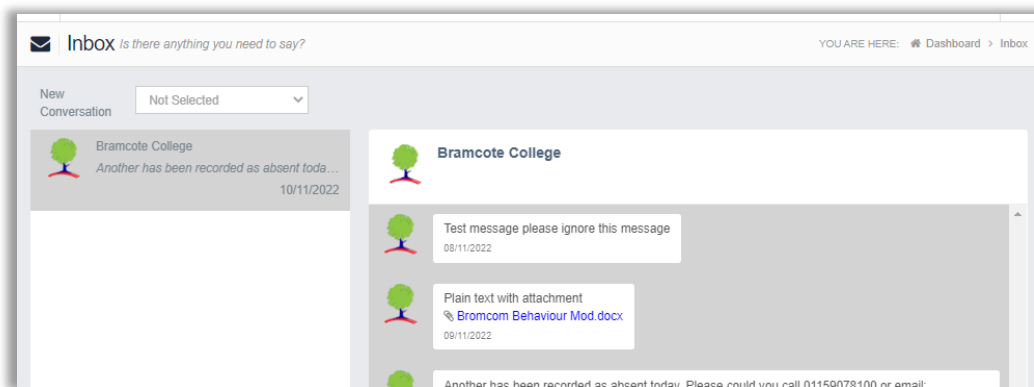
Inbox Is there anything you need to say?

YOU ARE HERE: Dashboard > Inbox

New Conversation Not Selected

Bramcote College
Another has been recorded as absent toda...
10/11/2022

Bramcote College

Test message please ignore this message
08/11/2022

Plain text with attachment
Bromcom Behaviour Mod.docx
09/11/2022

Another has been recorded as absent today. Please could you call 01159078100 or email: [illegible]